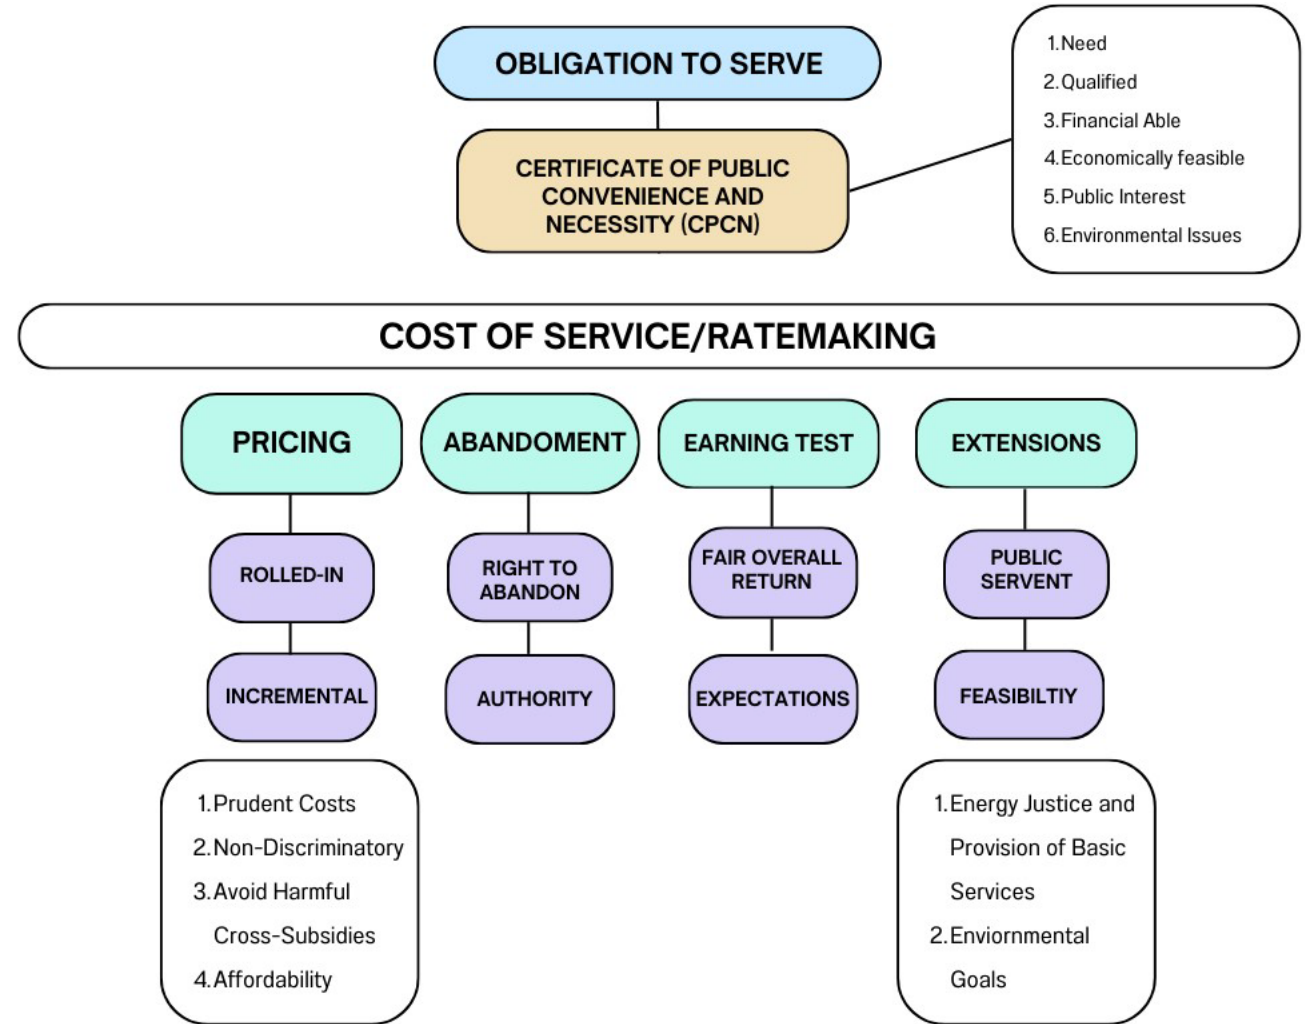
OBLIGATION TO SERVE

CERTIFICATE OF PUBLIC CONVENIENCE AND NECESSITY (CPCN)

1. Need
2. Qualified
3. Financial Able
4. Economically feasible
5. Public Interest
6. Environmental Issues

COST OF SERVICE/RATEMAKING

PRICING

ROLLED-IN

INCREMENTAL

1. Prudent Costs
2. Non-Discriminatory
3. Avoid Harmful Cross-Subsidies
4. Affordability

ABANDOMENT

RIGHT TO ABANDON

AUTHORITY

EARNING TEST

FAIR OVERALL RETURN

EXPECTATIONS

EXTENSIONS

PUBLIC SERVENT

FEASIBILTIY

1. Energy Justice and Provision of Basic Services
2. Enviornmental Goals